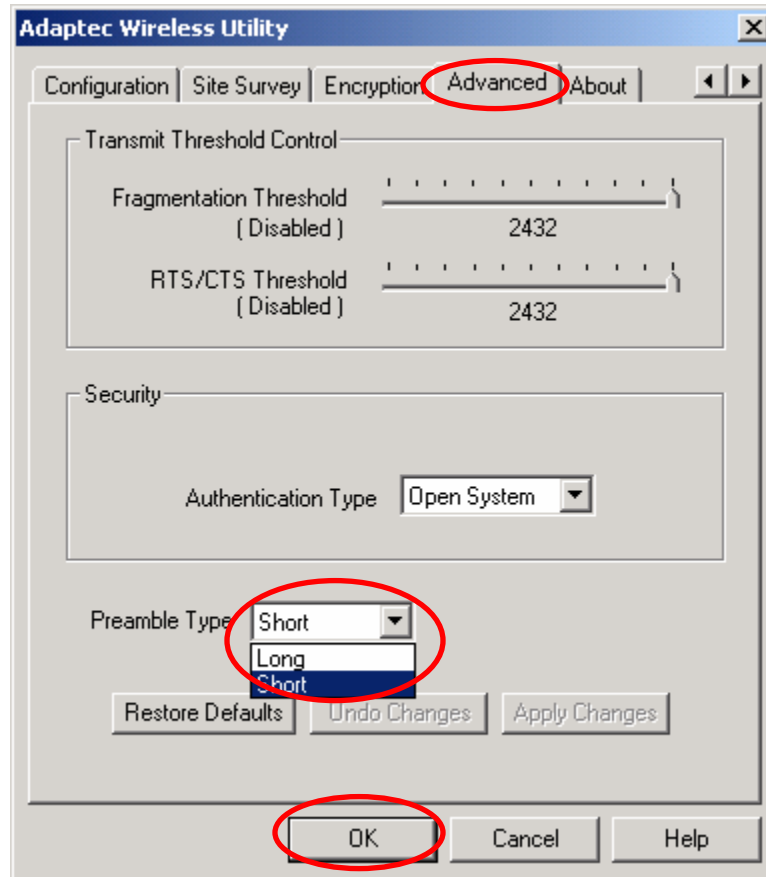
Adaptec Wireless Utility

Configuration | Site Survey | Encryption | Advanced | About

Transmit Threshold Control

Fragmentation Threshold
( Disabled )
2432

RTS/CTS Threshold
( Disabled )
2432

Security

Authentication Type Open System

Preamble Type Short
Long
Short

Restore Defaults Undo Changes Apply Changes

OK Cancel Help